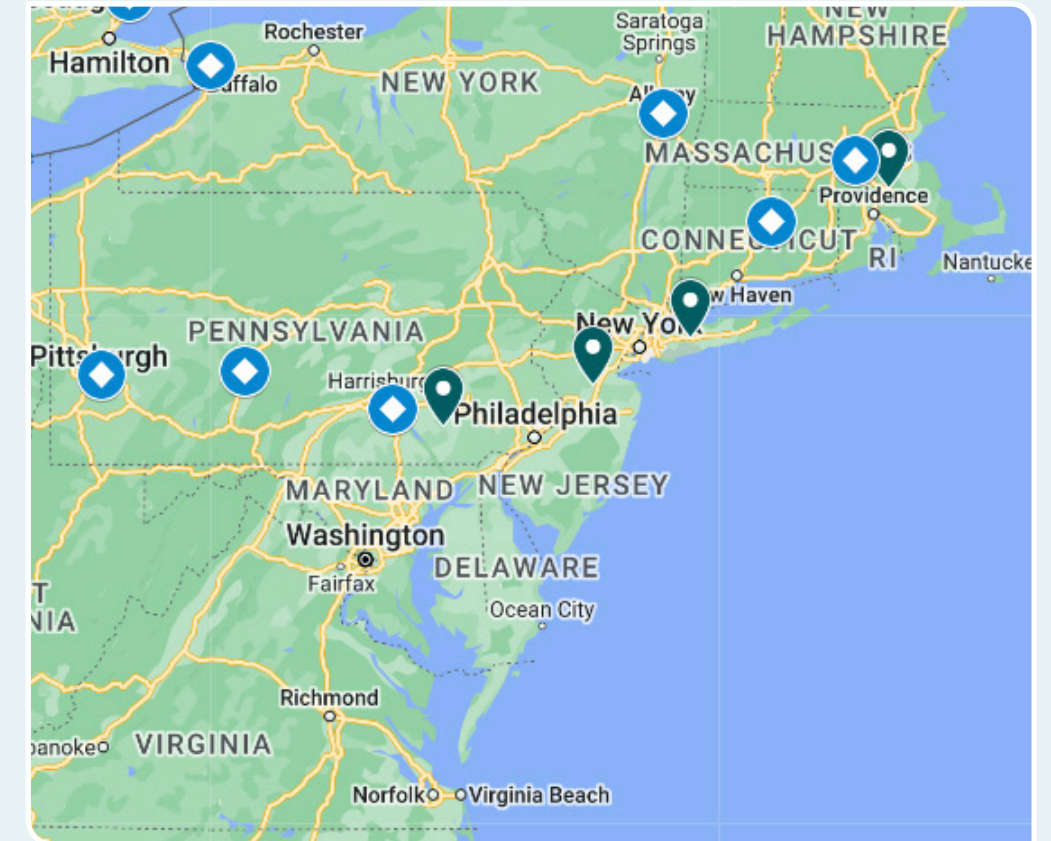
Hamilton
Rochester
Buffalo
NEW YORK
Saratoga Springs
NEW HAMPSHIRE
Albany
MASSACHUS
Providence
CONNECTICUT
RI
Nantucket
New Haven
New York
PENNSYLVANIA
Pittsburgh
Harrisburg
Philadelphia
MARYLAND
NEW JERSEY
Washington
DELAWARE
Fairfax
Ocean City
T
NIA
Richmond
Roanoke
VIRGINIA
Norfolk
Virginia Beach